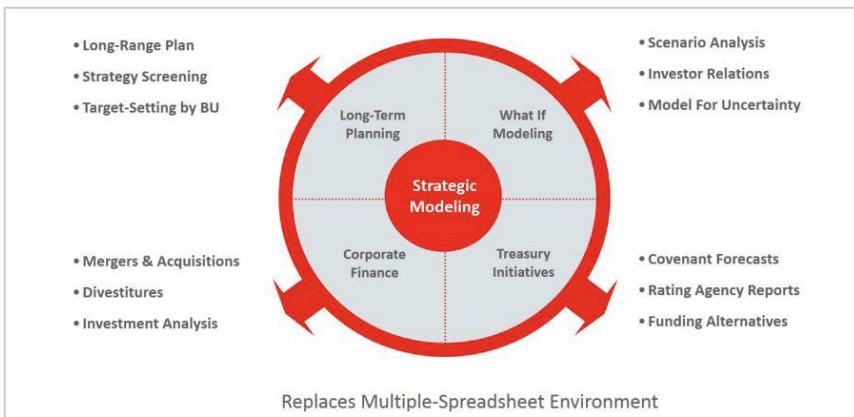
• Long-Range Plan
• Strategy Screening
• Target-Setting by BU

• Scenario Analysis
• Investor Relations
• Model For Uncertainty

Long-Term Planning

What If Modeling

Strategic Modeling

Corporate Finance

Treasury Initiatives

• Mergers & Acquisitions
• Divestitures
• Investment Analysis

• Covenant Forecasts
• Rating Agency Reports
• Funding Alternatives

Replaces Multiple-Spreadsheet Environment